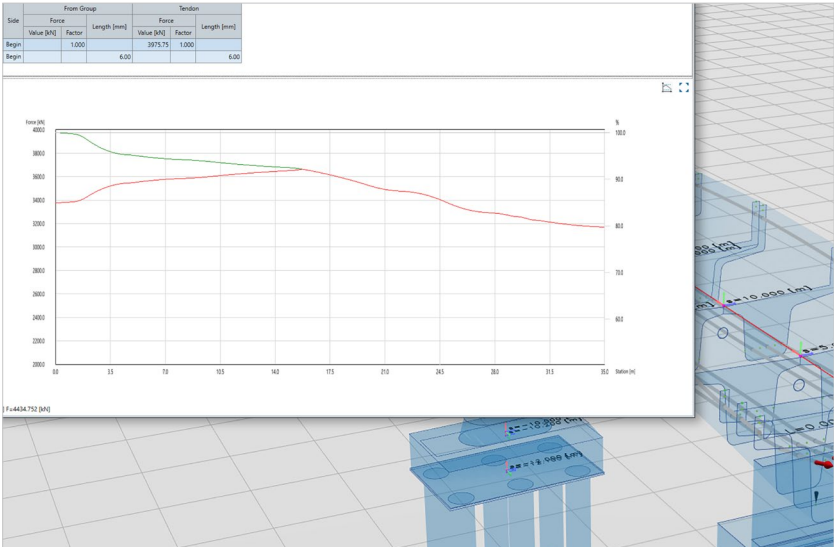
| Side | From Group | | | Tendon | | |
|---|---|---|---|---|---|---|
| | Force | | Length [mm] | Force | | Length [mm] |
| | Value [kN] | Factor | | Value [kN] | Factor | |
| Begin | | 1.000 | | 3975.75 | 1.000 | |
| Begin | | | 6.00 | | | 6.00 |

Force [kN]
4000.0
3800.0
3600.0
3400.0
3200.0
3000.0
2800.0
2600.0
2400.0
2200.0
2000.0

%
100.0
90.0
80.0
70.0
60.0

0.0 3.5 7.0 10.5 14.0 17.5 21.0 24.5 28.0 31.5 35.0 Station [m]

F=4434.752 [kN]

=10.000 [m]
=5.
=10.000 [m]
=12.000 [m]
=0.0